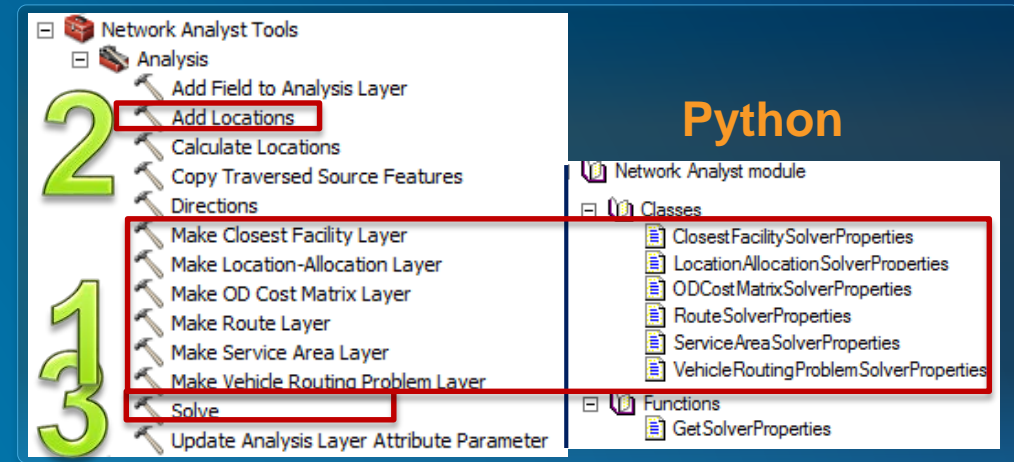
Network Analyst Tools
Analysis
Add Field to Analysis Layer
2
Add Locations
Calculate Locations
Copy Traversed Source Features
Directions
Make Closest Facility Layer
Make Location-Allocation Layer
1
Make OD Cost Matrix Layer
Make Route Layer
Make Service Area Layer
Make Vehicle Routing Problem Layer
3
Solve
Update Analysis Layer Attribute Parameter

Python

Network Analyst module
Classes
ClosestFacilitySolverProperties
LocationAllocationSolverProperties
ODCostMatrixSolverProperties
RouteSolverProperties
ServiceAreaSolverProperties
VehicleRoutingProblemSolverProperties
Functions
GetSolverProperties